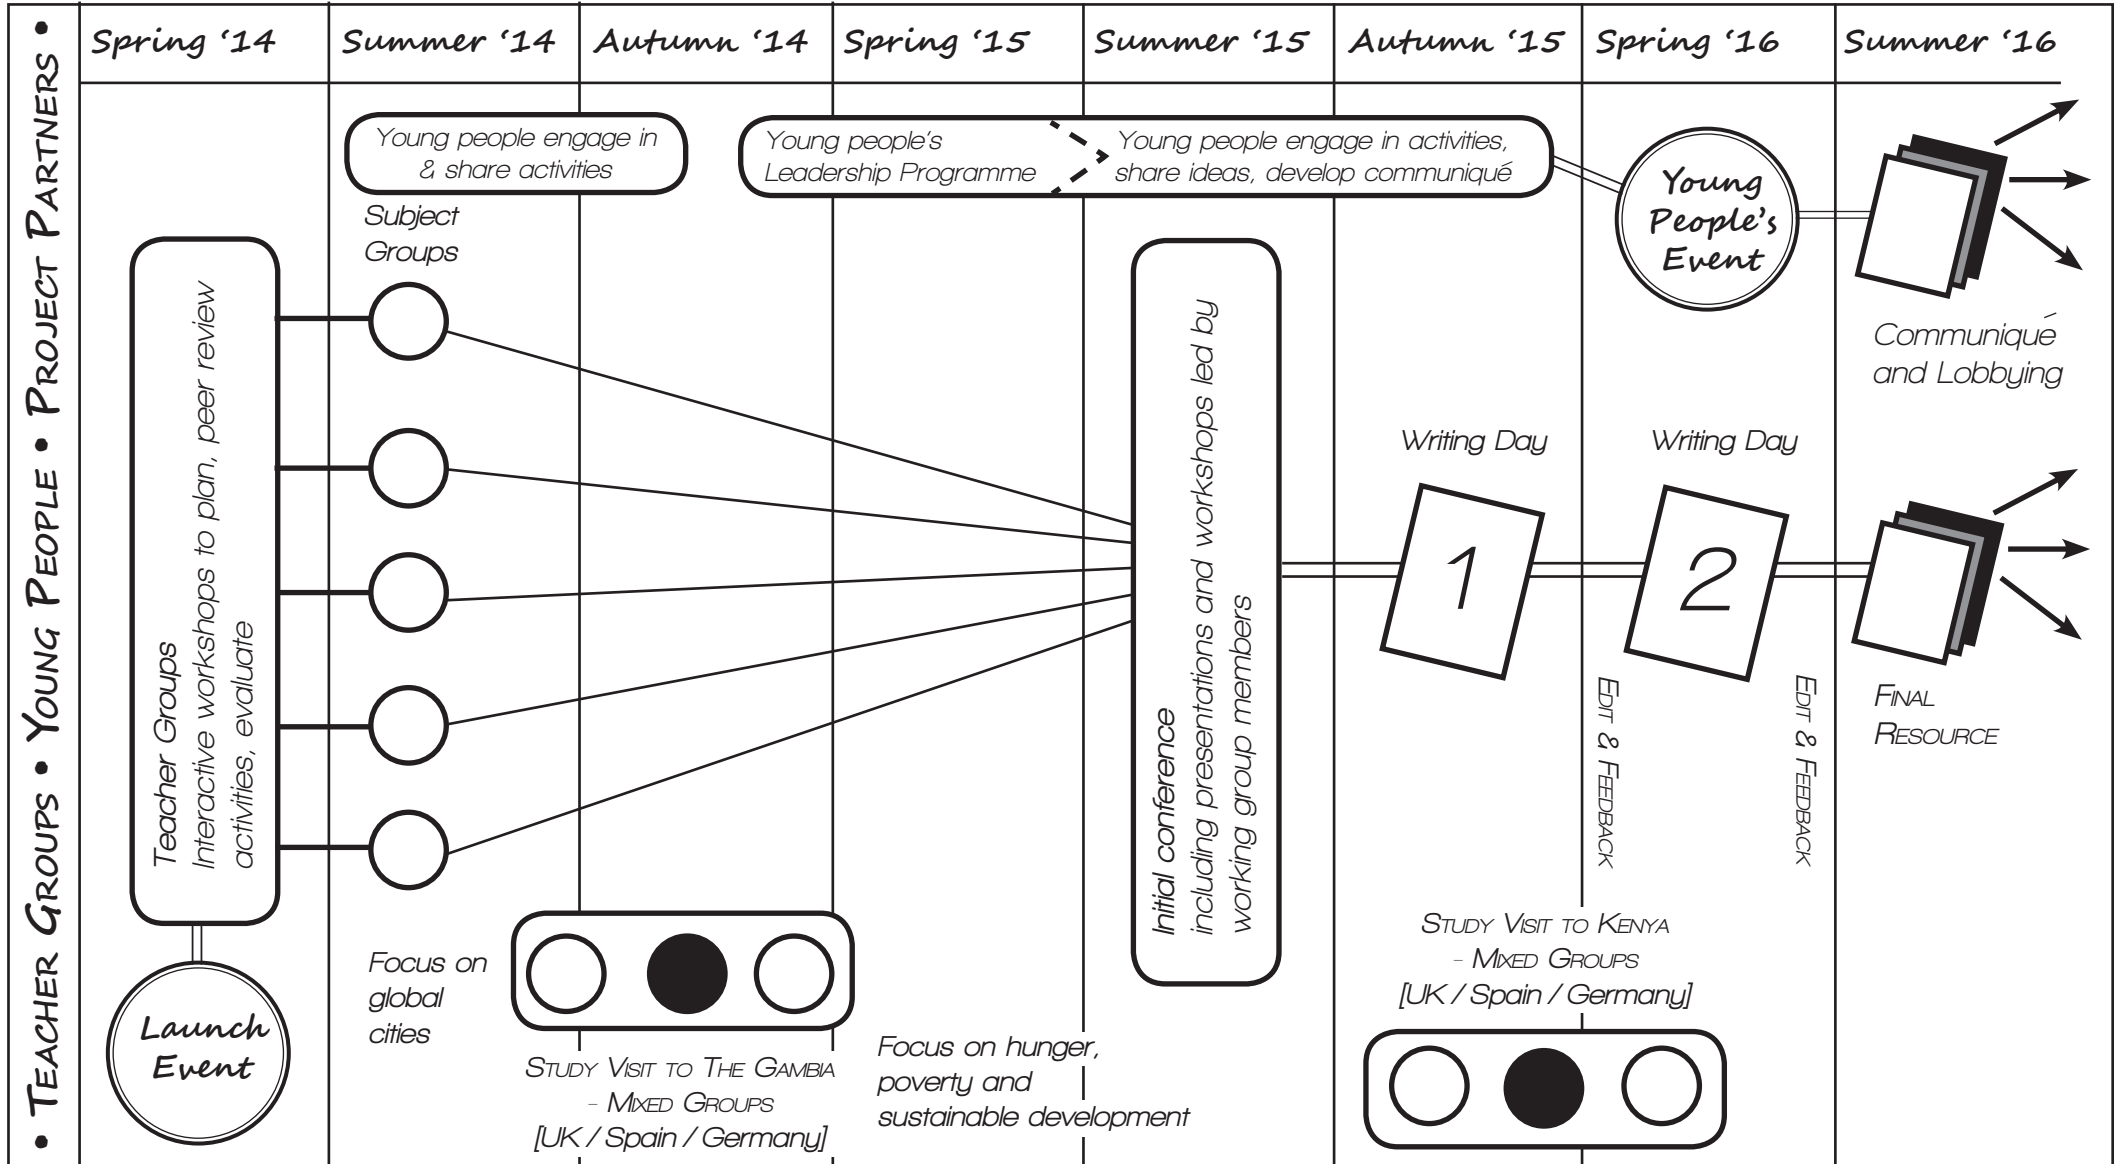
• Teacher Groups • Young People • Project Partners •

| Spring '14 | Summer '14 | Autumn '14 | Spring '15 | Summer '15 | Autumn '15 | Spring '16 | Summer '16 |
|---|---|---|---|---|---|---|---|

Young people engage in & share activities

Young people's Leadership Programme

Young people engage in activities, share ideas, develop communiqué

Young People's Event

Communiqué and Lobbying

Subject Groups

Teacher Groups
Interactive workshops to plan, peer review activities, evaluate

Initial conference
including presentations and workshops led by working group members

Writing Day

Writing Day

1

2

Edit & Feedback

Edit & Feedback

Final Resource

Launch Event

Focus on global cities

Study Visit to The Gambia - Mixed Groups [UK / Spain / Germany]

Focus on hunger, poverty and sustainable development

Study Visit to Kenya - Mixed Groups [UK / Spain / Germany]